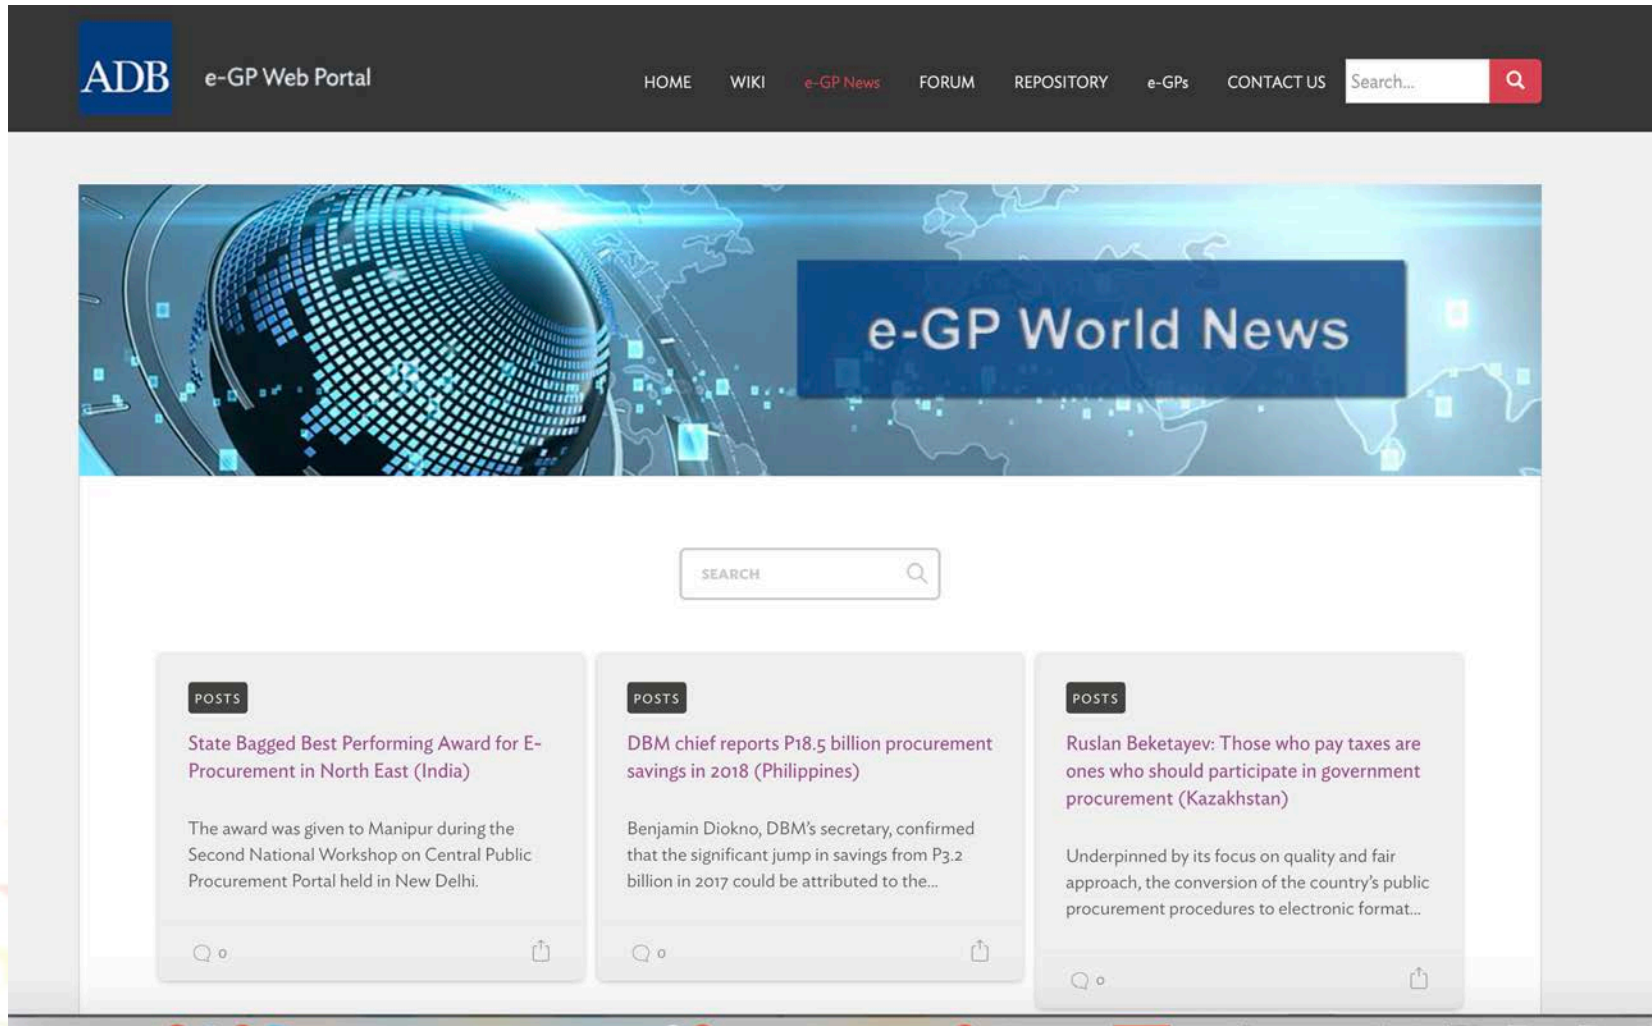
ADB e-GP Web Portal

HOME WIKI e-GP News FORUM REPOSITORY e-GPs CONTACT US Search...

e-GP World News

SEARCH

POSTS

State Bagged Best Performing Award for E-Procurement in North East (India)

The award was given to Manipur during the Second National Workshop on Central Public Procurement Portal held in New Delhi.

0

POSTS

DBM chief reports P18.5 billion procurement savings in 2018 (Philippines)

Benjamin Diokno, DBM's secretary, confirmed that the significant jump in savings from P3.2 billion in 2017 could be attributed to the...

0

POSTS

Ruslan Beketayev: Those who pay taxes are ones who should participate in government procurement (Kazakhstan)

Underpinned by its focus on quality and fair approach, the conversion of the country's public procurement procedures to electronic format...

0